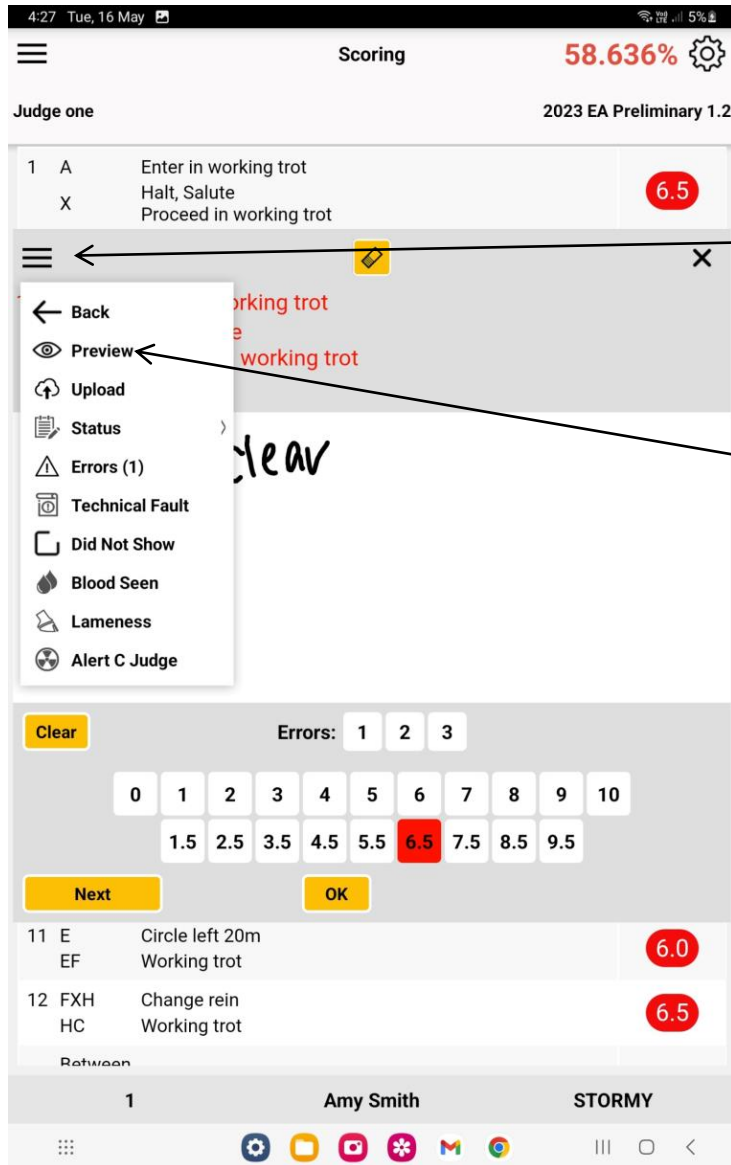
4:27 Tue, 16 May 5%

Scoring 58.636%

Judge one 2023 EA Preliminary 1.2

1 A Enter in working trot
X Halt, Salute
Proceed in working trot

6.5

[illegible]orking trot
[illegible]e
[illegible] working trot

Back
Preview
Upload
Status
Errors (1)
Technical Fault
Did Not Show
Blood Seen
Lameness
Alert C Judge

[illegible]clear

Clear

Errors: 1 2 3

0 1 2 3 4 5 6 7 8 9 10
1.5 2.5 3.5 4.5 5.5 6.5 7.5 8.5 9.5

Next OK

11 E Circle left 20m
EF Working trot

6.0

12 FXH Change rein
HC Working trot

6.5

Between

1 Amy Smith STORMY